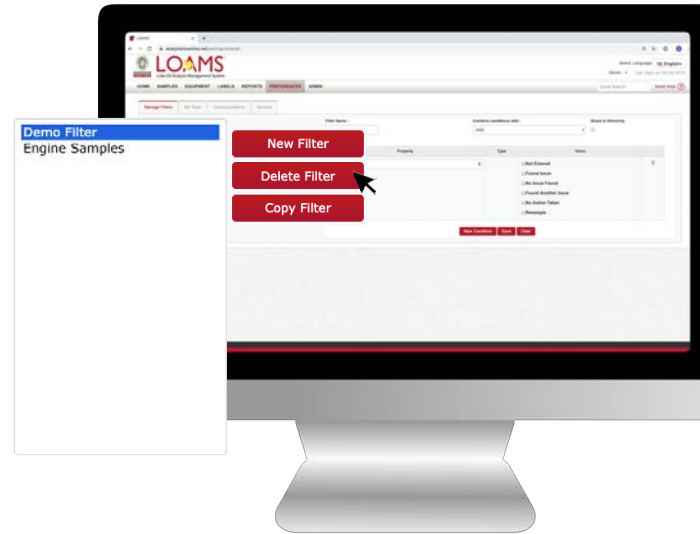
LOAMS
Lube Oil Analysis Management System

HOME SAMPLES EQUIPMENT LABELS REPORTS PREFERENCES ADMIN

Manage Filters

Filter Name:
Combine conditions with:
AND
Share in Hierarchy

Property
Type
Value

Not Entered
Found Issue
No Issue Found
Found Another Issue
No Action Taken
Resample

New Condition Save Clear

Demo Filter
Engine Samples

New Filter
Delete Filter
Copy Filter